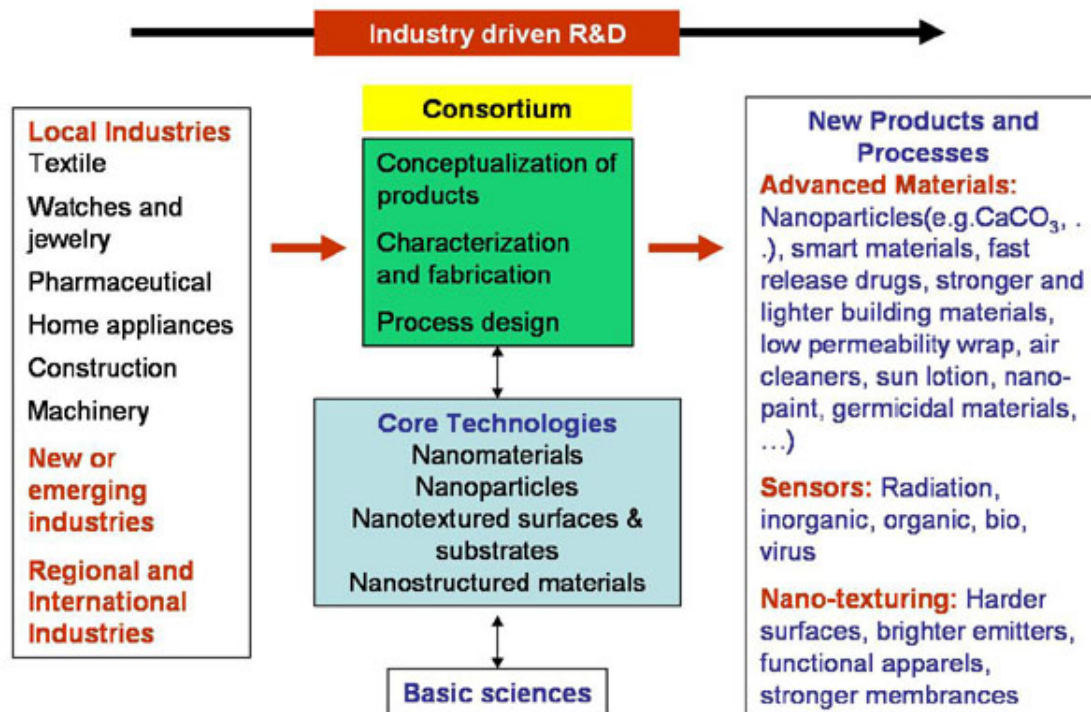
Industry driven R&D

Local Industries
Textile
Watches and jewelry
Pharmaceutical
Home appliances
Construction
Machinery
New or emerging industries
Regional and International Industries

Consortium
Conceptualization of products
Characterization and fabrication
Process design

Core Technologies
Nanomaterials
Nanoparticles
Nanotextured surfaces & substrates
Nanostructured materials

Basic sciences

New Products and Processes
Advanced Materials: Nanoparticles(e.g.$CaCO_3$, . .), smart materials, fast release drugs, stronger and lighter building materials, low permeability wrap, air cleaners, sun lotion, nano-paint, germicidal materials, …)

Sensors: Radiation, inorganic, organic, bio, virus

Nano-texturing: Harder surfaces, brighter emitters, functional apparels, stronger membranes